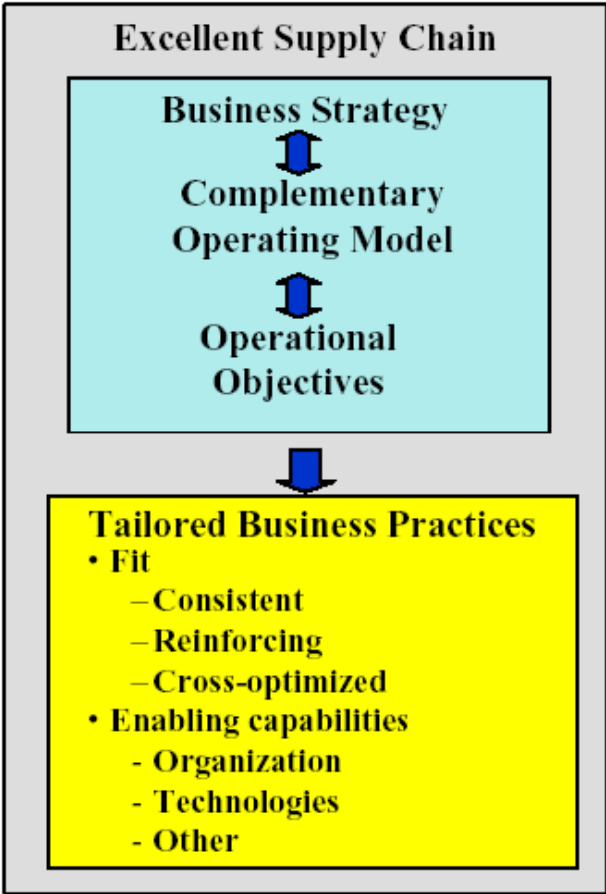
Excellent Supply Chain

Business Strategy

Complementary Operating Model

Operational Objectives

Tailored Business Practices

• Fit
– Consistent
– Reinforcing
– Cross-optimized

• Enabling capabilities
- Organization
- Technologies
- Other